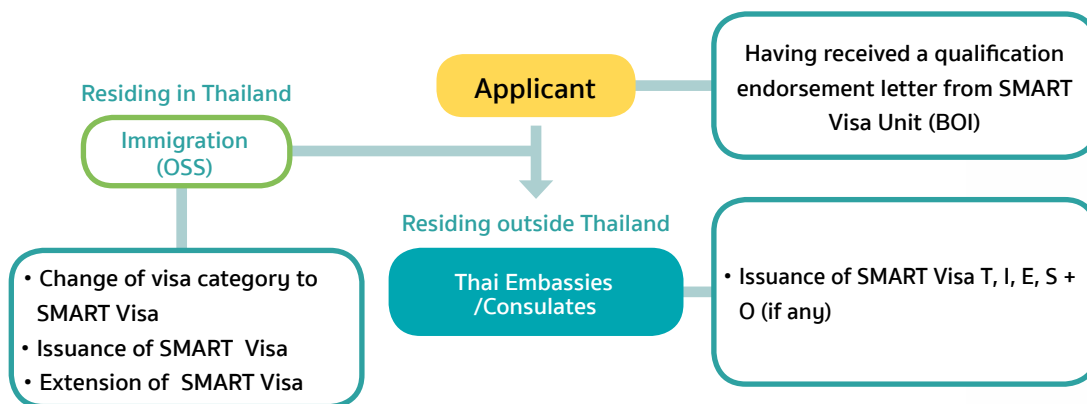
Applicant

Having received a qualification endorsement letter from SMART Visa Unit (BOI)

Residing in Thailand

Immigration (OSS)

• Change of visa category to SMART Visa
• Issuance of SMART Visa
• Extension of SMART Visa

Residing outside Thailand

Thai Embassies /Consulates

• Issuance of SMART Visa T, I, E, S + O (if any)